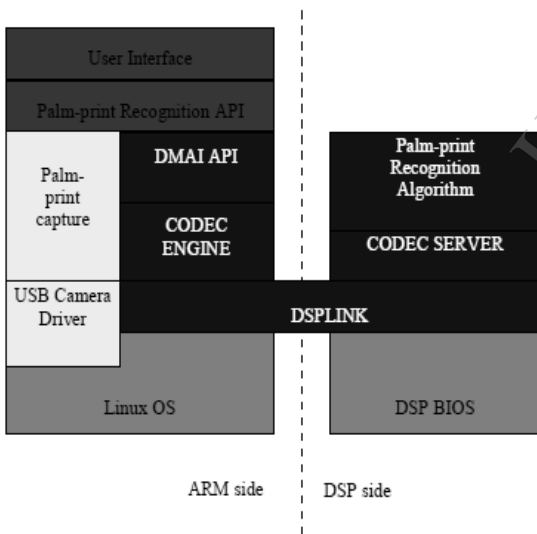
User Interface

Palm-print Recognition API

Palm-print capture

DMAI API

CODEC ENGINE

USB Camera Driver

DSPLINK

Linux OS

Palm-print Recognition Algorithm

CODEC SERVER

DSP BIOS

ARM side

DSP side